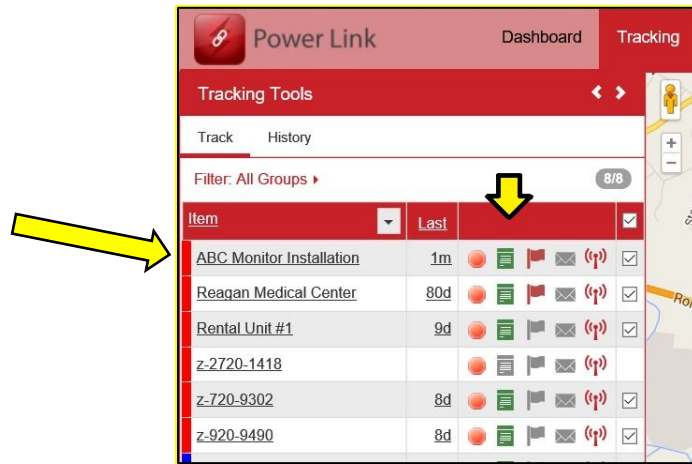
Power Link

Dashboard

Tracking

Tracking Tools

Track

History

Filter: All Groups ▸

8/8

| Item | Last | | |
|---|---|---|---|
| ABC Monitor Installation | 1m | | ☑ |
| Reagan Medical Center | 80d | | ☑ |
| Rental Unit #1 | 9d | | ☑ |
| z-2720-1418 | | | |
| z-720-9302 | 8d | | ☑ |
| z-920-9490 | 8d | | ☑ |

Ro